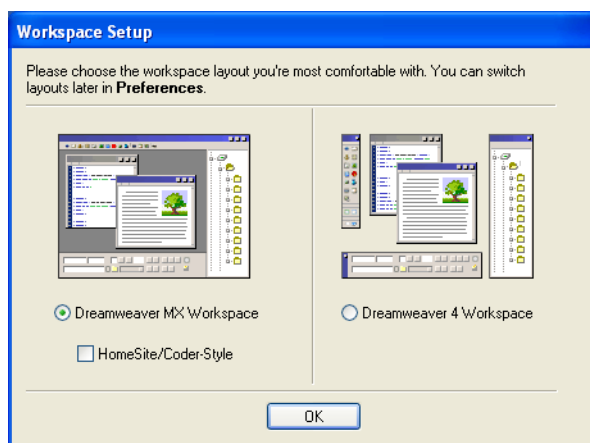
Workspace Setup

Please choose the workspace layout you're most comfortable with. You can switch layouts later in **Preferences**.

Dreamweaver MX Workspace

HomeSite/Coder-Style

Dreamweaver 4 Workspace

OK